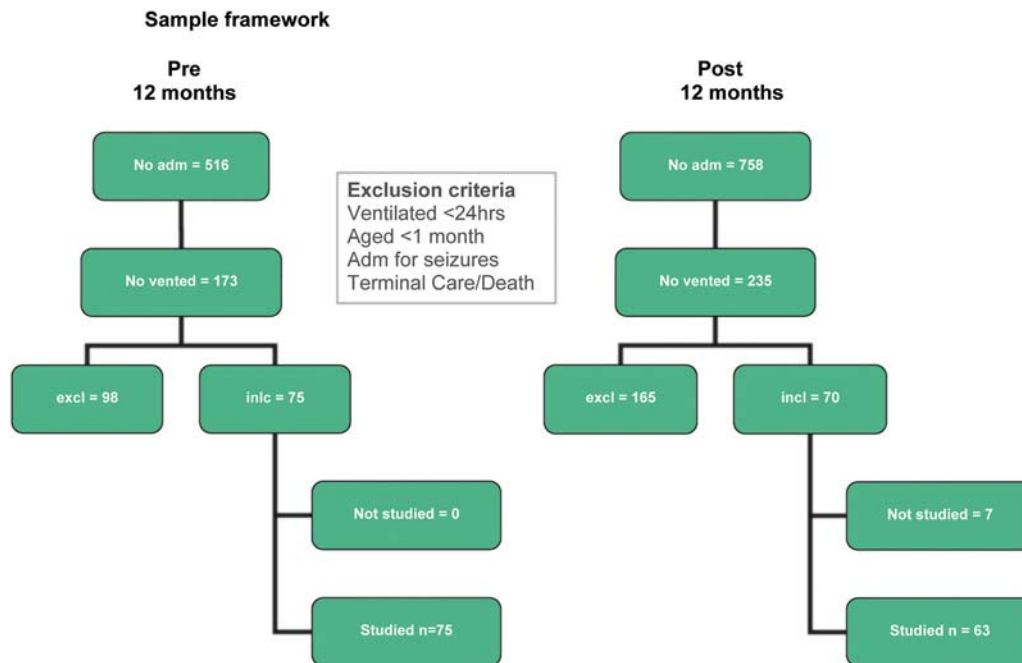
Sample framework

Pre
12 months

No adm = 516

No vented = 173

excl = 98

inlc = 75

Not studied = 0

Studied n=75

Exclusion criteria
Ventilated <24hrs
Aged <1 month
Adm for seizures
Terminal Care/Death

Post
12 months

No adm = 758

No vented = 235

excl = 165

incl = 70

Not studied = 7

Studied n = 63